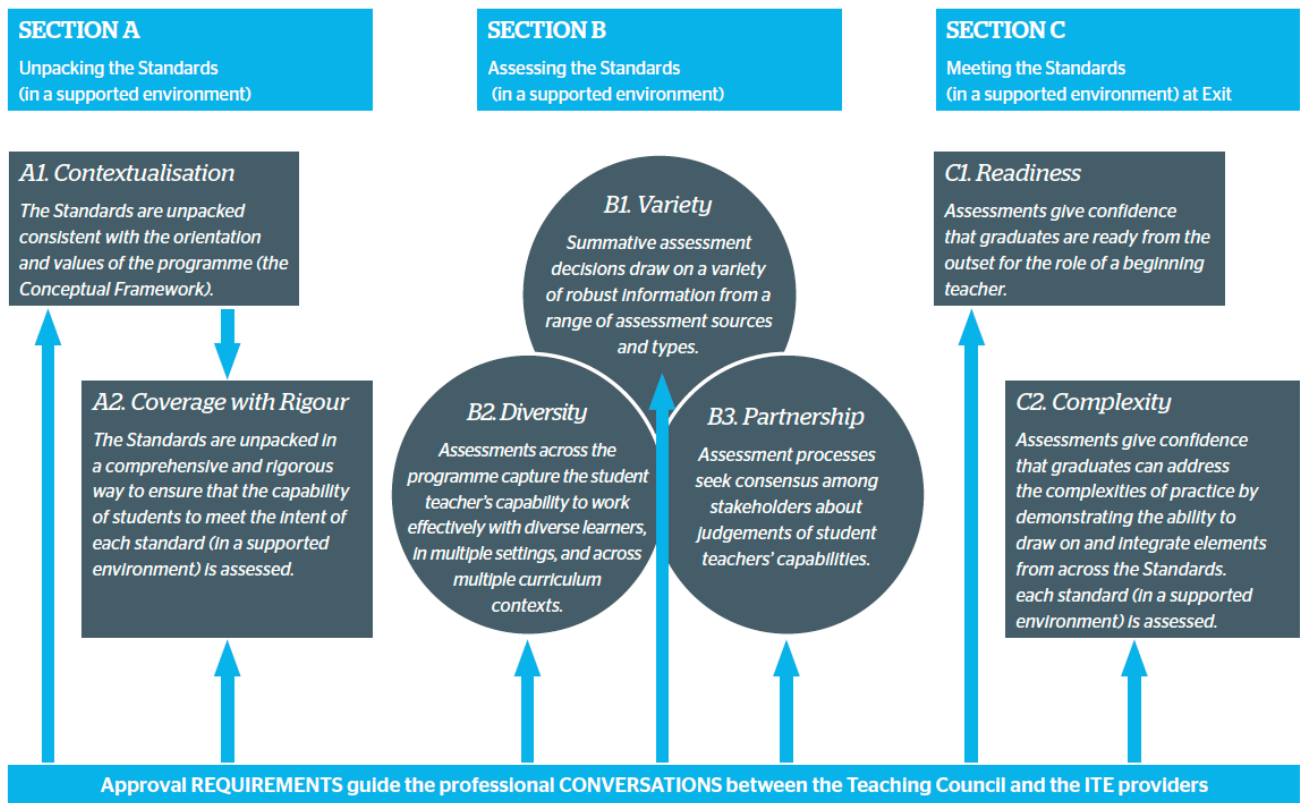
SECTION A
Unpacking the Standards
(in a supported environment)

SECTION B
Assessing the Standards
(in a supported environment)

SECTION C
Meeting the Standards
(in a supported environment) at Exit

A1. Contextualisation
The Standards are unpacked consistent with the orientation and values of the programme (the Conceptual Framework).

A2. Coverage with Rigour
The Standards are unpacked in a comprehensive and rigorous way to ensure that the capability of students to meet the intent of each standard (in a supported environment) is assessed.

B1. Variety
Summative assessment decisions draw on a variety of robust information from a range of assessment sources and types.

B2. Diversity
Assessments across the programme capture the student teacher's capability to work effectively with diverse learners, in multiple settings, and across multiple curriculum contexts.

B3. Partnership
Assessment processes seek consensus among stakeholders about judgements of student teachers' capabilities.

C1. Readiness
Assessments give confidence that graduates are ready from the outset for the role of a beginning teacher.

C2. Complexity
Assessments give confidence that graduates can address the complexities of practice by demonstrating the ability to draw on and integrate elements from across the Standards. each standard (in a supported environment) is assessed.

Approval REQUIREMENTS guide the professional CONVERSATIONS between the Teaching Council and the ITE providers